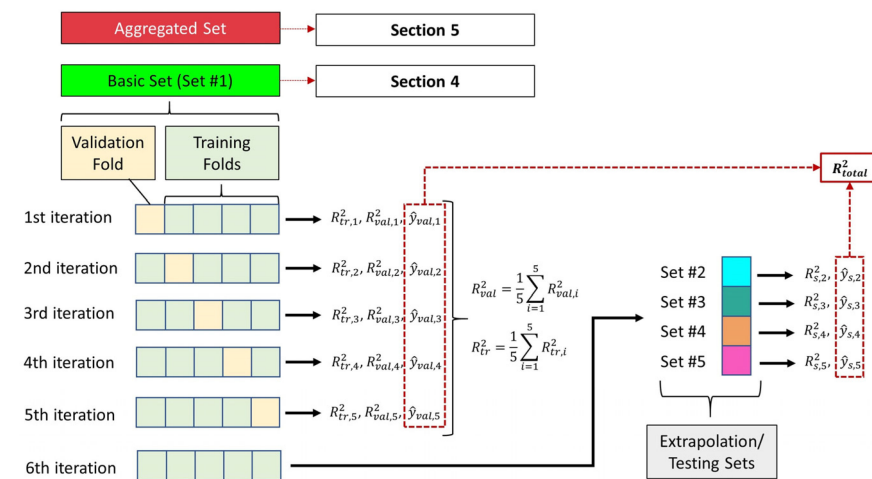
Aggregated Set

Section 5

Basic Set (Set #1)

Section 4

Validation Fold

Training Folds

$R^2_{total}$

1st iteration $R^2_{tr,1}$, $R^2_{val,1}$, $\hat{y}_{val,1}$

2nd iteration $R^2_{tr,2}$, $R^2_{val,2}$, $\hat{y}_{val,2}$

3rd iteration $R^2_{tr,3}$, $R^2_{val,3}$, $\hat{y}_{val,3}$

4th iteration $R^2_{tr,4}$, $R^2_{val,4}$, $\hat{y}_{val,4}$

5th iteration $R^2_{tr,5}$, $R^2_{val,5}$, $\hat{y}_{val,5}$

6th iteration

$R^2_{val} = \frac{1}{5}\sum_{i=1}^{5} R^2_{val,i}$

$R^2_{tr} = \frac{1}{5}\sum_{i=1}^{5} R^2_{tr,i}$

Set #2 $R^2_{s,2}$, $\hat{y}_{s,2}$

Set #3 $R^2_{s,3}$, $\hat{y}_{s,3}$

Set #4 $R^2_{s,4}$, $\hat{y}_{s,4}$

Set #5 $R^2_{s,5}$, $\hat{y}_{s,5}$

Extrapolation/ Testing Sets